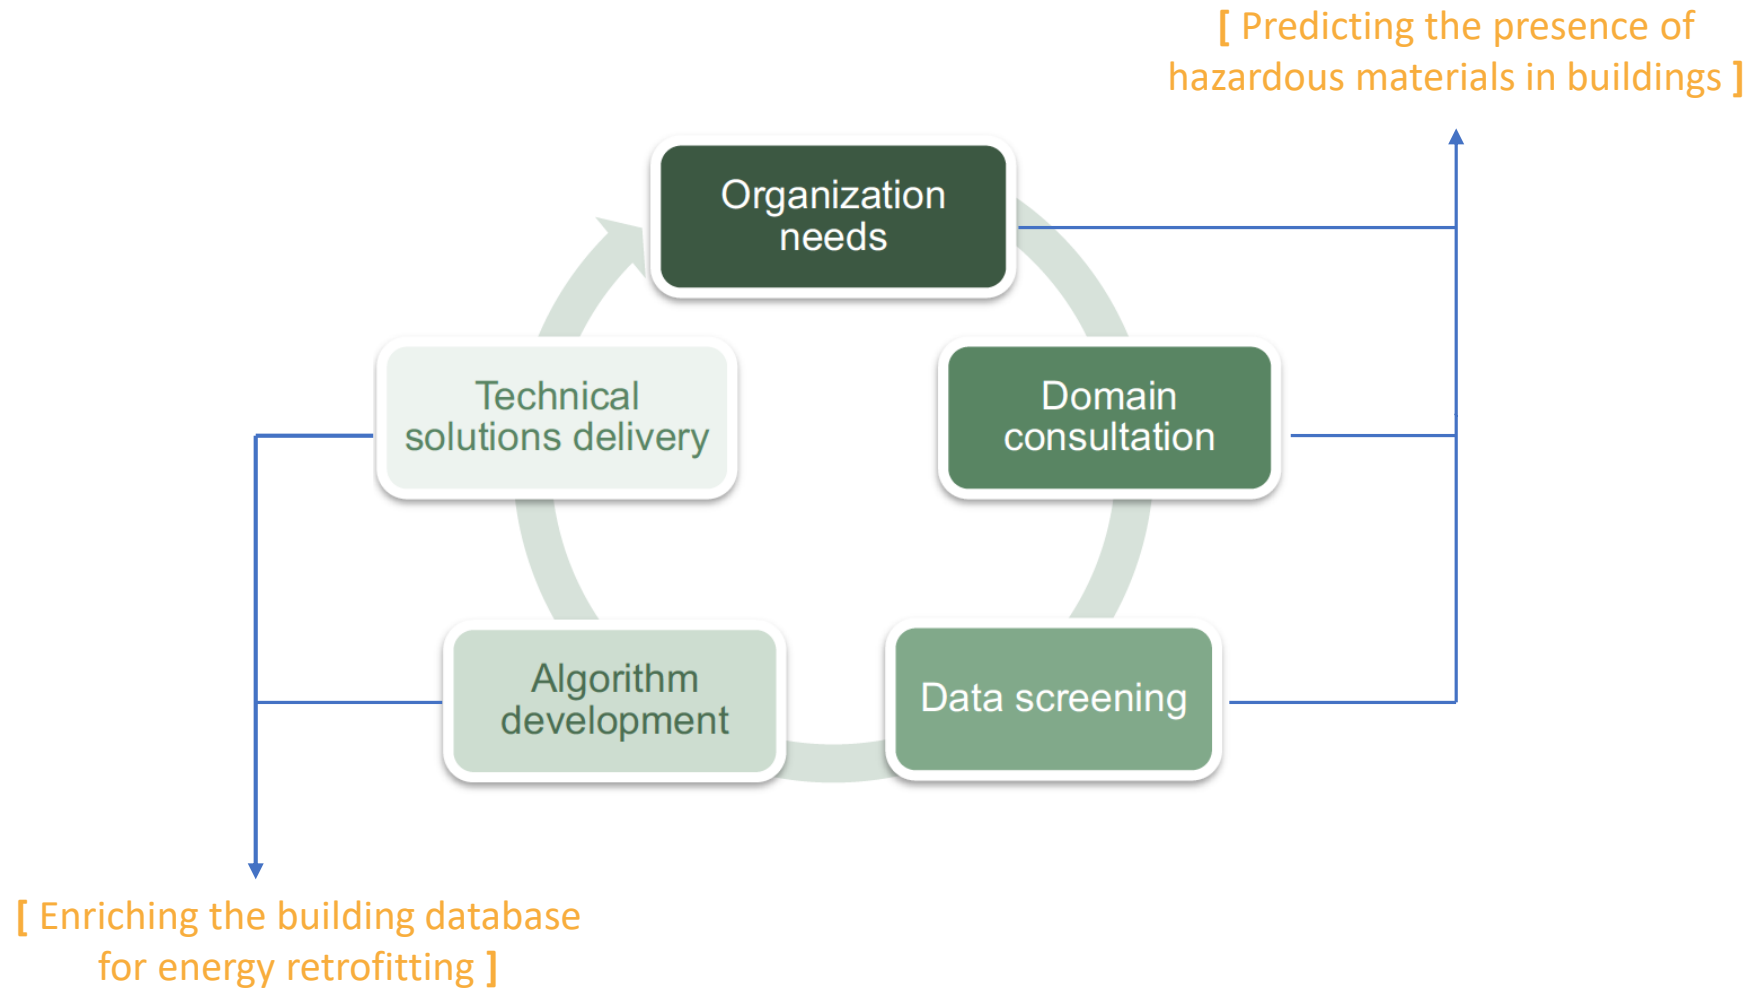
[ Predicting the presence of hazardous materials in buildings ]

Organization needs

Domain consultation

Data screening

Algorithm development

Technical solutions delivery

[ Enriching the building database for energy retrofitting ]